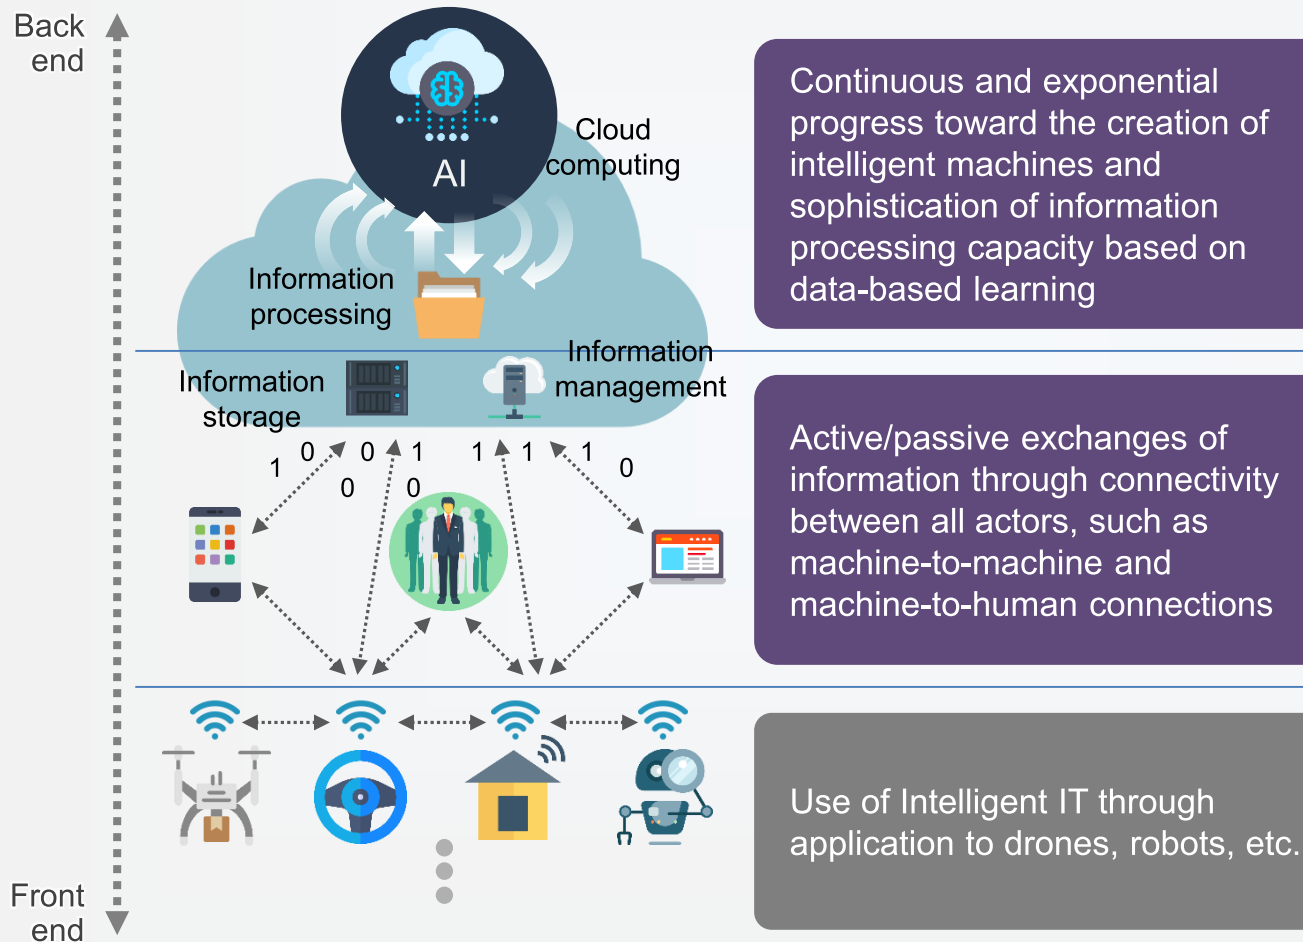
Back end

AI

Cloud computing

Information processing

Information storage

Information management

1 0 0 0 1 0 1 1 1 0

Front end

Continuous and exponential progress toward the creation of intelligent machines and sophistication of information processing capacity based on data-based learning

Active/passive exchanges of information through connectivity between all actors, such as machine-to-machine and machine-to-human connections

Use of Intelligent IT through application to drones, robots, etc.